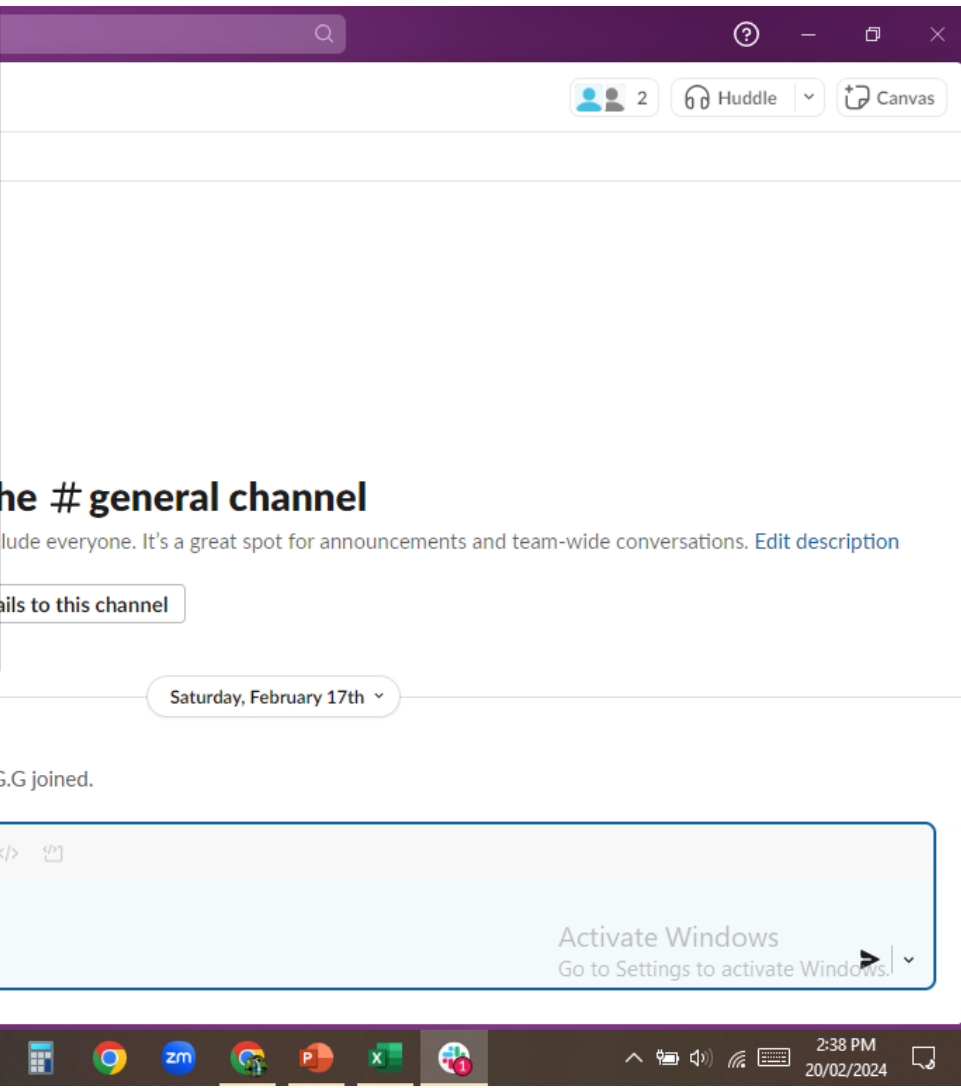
2
Huddle
Canvas

he # general channel
lude everyone. It's a great spot for announcements and team-wide conversations. Edit description

ails to this channel

Saturday, February 17th

G.G joined.

Activate Windows
Go to Settings to activate Windows.

zm
1
2:38 PM
20/02/2024